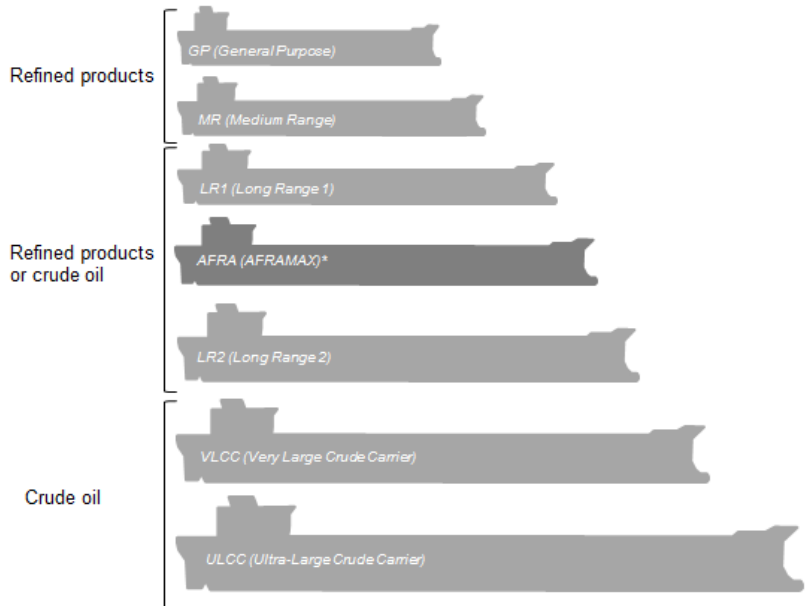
Refined products

GP (General Purpose)

MR (Medium Range)

Refined products or crude oil

LR1 (Long Range 1)

AFRA (AFRAMAX)*

LR2 (Long Range 2)

Crude oil

VLCC (Very Large Crude Carrier)

ULCC (Ultra-Large Crude Carrier)